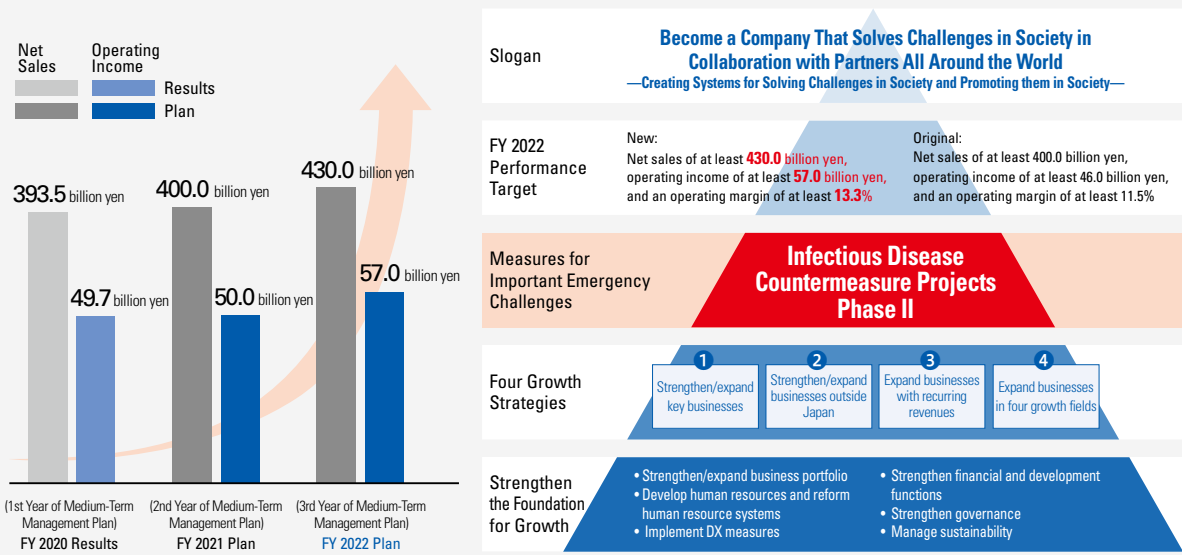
Net Sales
Operating Income
Results
Plan

393.5 billion yen
49.7 billion yen
400.0 billion yen
50.0 billion yen
430.0 billion yen
57.0 billion yen

(1st Year of Medium-Term Management Plan)
FY 2020 Results
(2nd Year of Medium-Term Management Plan)
FY 2021 Plan
(3rd Year of Medium-Term Management Plan)
FY 2022 Plan

Slogan
Become a Company That Solves Challenges in Society in Collaboration with Partners All Around the World
—Creating Systems for Solving Challenges in Society and Promoting them in Society—

FY 2022 Performance Target
New:
Net sales of at least 430.0 billion yen, operating income of at least 57.0 billion yen, and an operating margin of at least 13.3%
Original:
Net sales of at least 400.0 billion yen, operating income of at least 46.0 billion yen, and an operating margin of at least 11.5%

Measures for Important Emergency Challenges
Infectious Disease Countermeasure Projects Phase II

Four Growth Strategies
1 Strengthen/expand key businesses
2 Strengthen/expand businesses outside Japan
3 Expand businesses with recurring revenues
4 Expand businesses in four growth fields

Strengthen the Foundation for Growth
• Strengthen/expand business portfolio
• Develop human resources and reform human resource systems
• Implement DX measures
• Strengthen financial and development functions
• Strengthen governance
• Manage sustainability